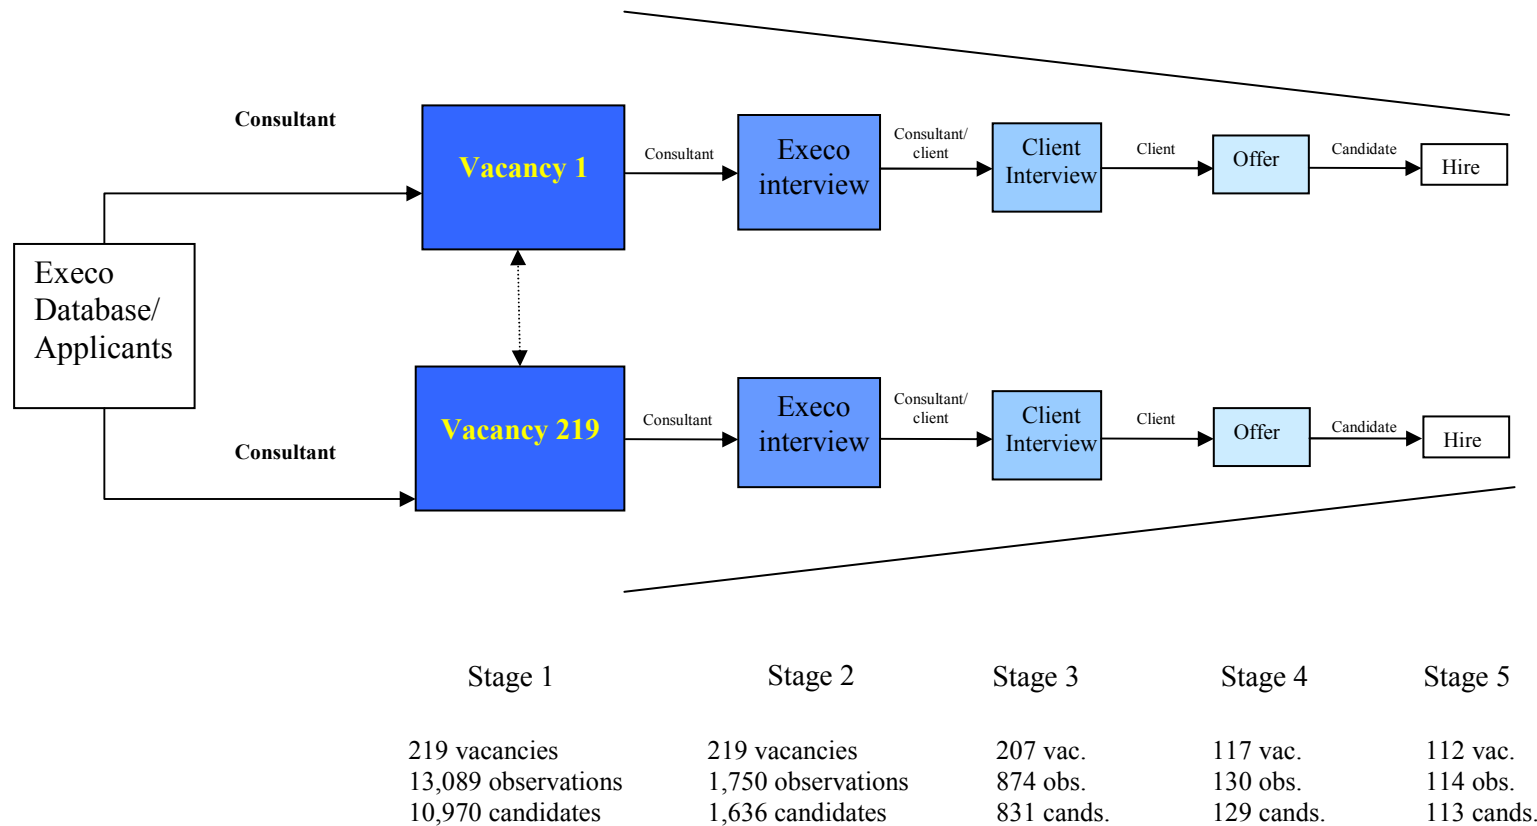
Consultant

Vacancy 1

Consultant

Execo interview

Consultant/ client

Client Interview

Client

Offer

Candidate

Hire

Execo Database/ Applicants

Consultant

Vacancy 219

Consultant

Execo interview

Consultant/ client

Client Interview

Client

Offer

Candidate

Hire

Stage 1

219 vacancies
13,089 observations
10,970 candidates

Stage 2

219 vacancies
1,750 observations
1,636 candidates

Stage 3

207 vac.
874 obs.
831 cands.

Stage 4

117 vac.
130 obs.
129 cands.

Stage 5

112 vac.
114 obs.
113 cands.